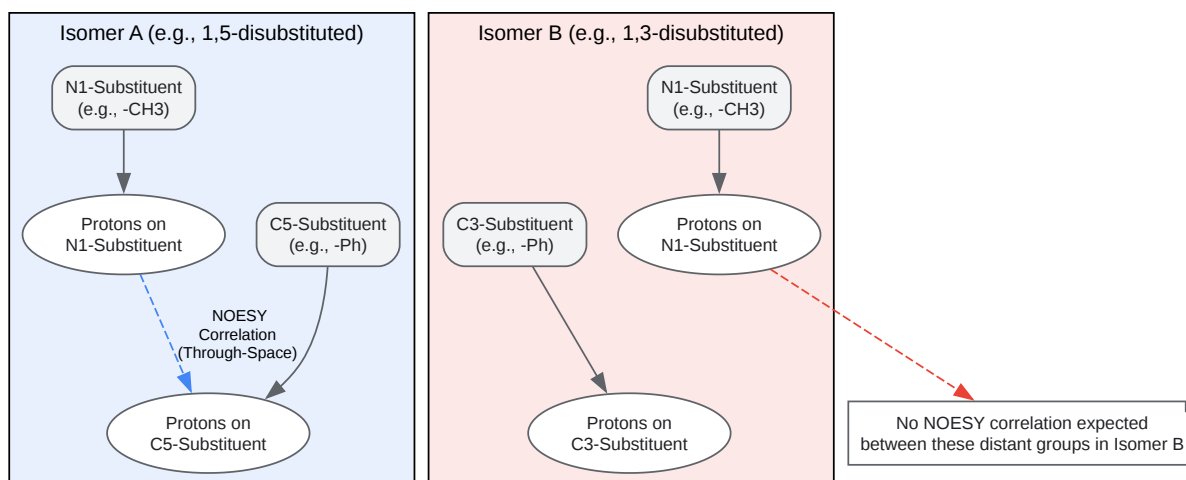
Isomer A (e.g., 1,5-disubstituted)

N1-Substituent (e.g., -CH3)

Protons on N1-Substituent

C5-Substituent (e.g., -Ph)

NOESY Correlation (Through-Space)

Protons on C5-Substituent

Isomer B (e.g., 1,3-disubstituted)

N1-Substituent (e.g., -CH3)

C3-Substituent (e.g., -Ph)

Protons on N1-Substituent

Protons on C3-Substituent

No NOESY correlation expected between these distant groups in Isomer B